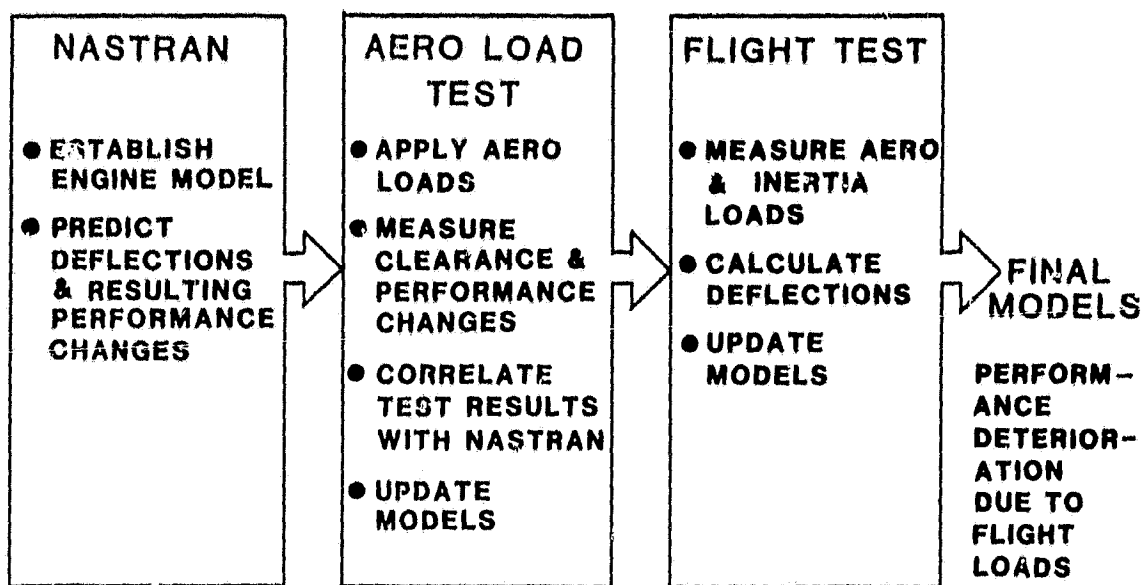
NASTRAN

● ESTABLISH ENGINE MODEL

● PREDICT DEFLECTIONS & RESULTING PERFORMANCE CHANGES

AERO LOAD TEST

● APPLY AERO LOADS

● MEASURE CLEARANCE & PERFORMANCE CHANGES

● CORRELATE TEST RESULTS WITH NASTRAN

● UPDATE MODELS

FLIGHT TEST

● MEASURE AERO & INERTIA LOADS

● CALCULATE DEFLECTIONS

● UPDATE MODELS

FINAL MODELS

PERFORMANCE DETERIORATION DUE TO FLIGHT LOADS